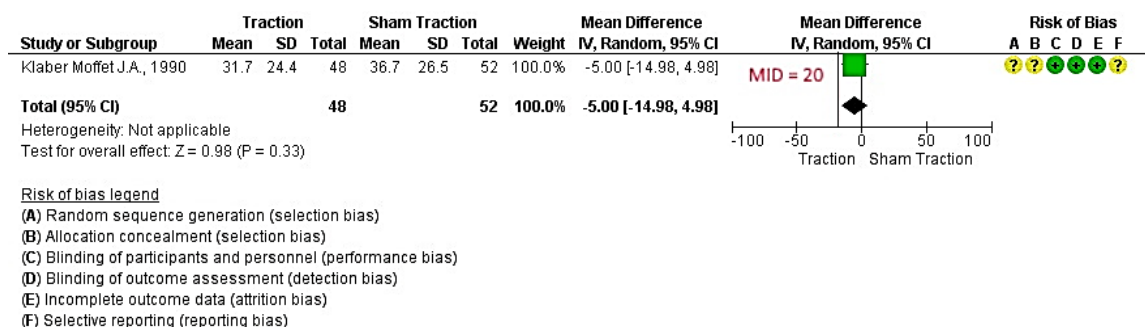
| Study or Subgroup | Traction Mean | Traction SD | Traction Total | Sham Traction Mean | Sham Traction SD | Sham Traction Total | Weight | Mean Difference IV, Random, 95% CI | Mean Difference IV, Random, 95% CI | Risk of Bias A B C D E F |
|---|---|---|---|---|---|---|---|---|---|---|
| Klaber Moffet J.A., 1990 | 31.7 | 24.4 | 48 | 36.7 | 26.5 | 52 | 100.0% | -5.00 [-14.98, 4.98] | MID = 20 | ? ? + + + ? |
| Total (95% CI) | | | 48 | | | 52 | 100.0% | -5.00 [-14.98, 4.98] | | |

Heterogeneity: Not applicable
Test for overall effect: Z = 0.98 (P = 0.33)

-100 -50 0 50 100
Traction Sham Traction

Risk of bias legend
(A) Random sequence generation (selection bias)
(B) Allocation concealment (selection bias)
(C) Blinding of participants and personnel (performance bias)
(D) Blinding of outcome assessment (detection bias)
(E) Incomplete outcome data (attrition bias)
(F) Selective reporting (reporting bias)